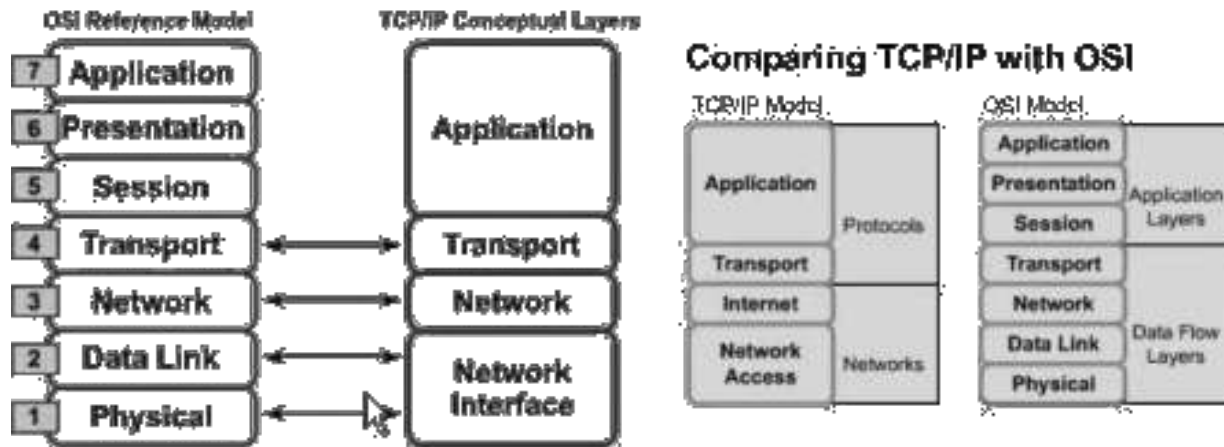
OSI Reference Model

7 Application
6 Presentation
5 Session
4 Transport
3 Network
2 Data Link
1 Physical

TCP/IP Conceptual Layers

Application
Transport
Network
Network Interface

Comparing TCP/IP with OSI

TCP/IP Model

Application
Transport
Internet
Network Access

Protocols
Networks

OSI Model

Application
Presentation
Session
Transport
Network
Data Link
Physical

Application Layers
Data Flow Layers